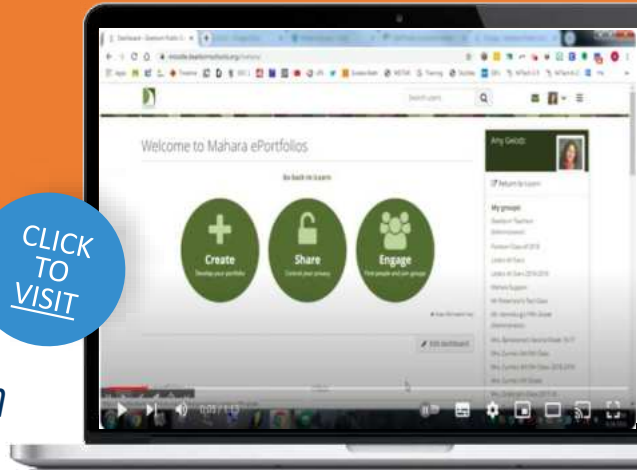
Welcome to Mahara ePortfolios

Go back to Learn

Create
Develop your portfolio

Share
Control your privacy

Engage
Find people and join groups

Edit dashboard

Amy Geiss

Return to Learn

My groups

CLICK TO VISIT

0:03 / 1:12